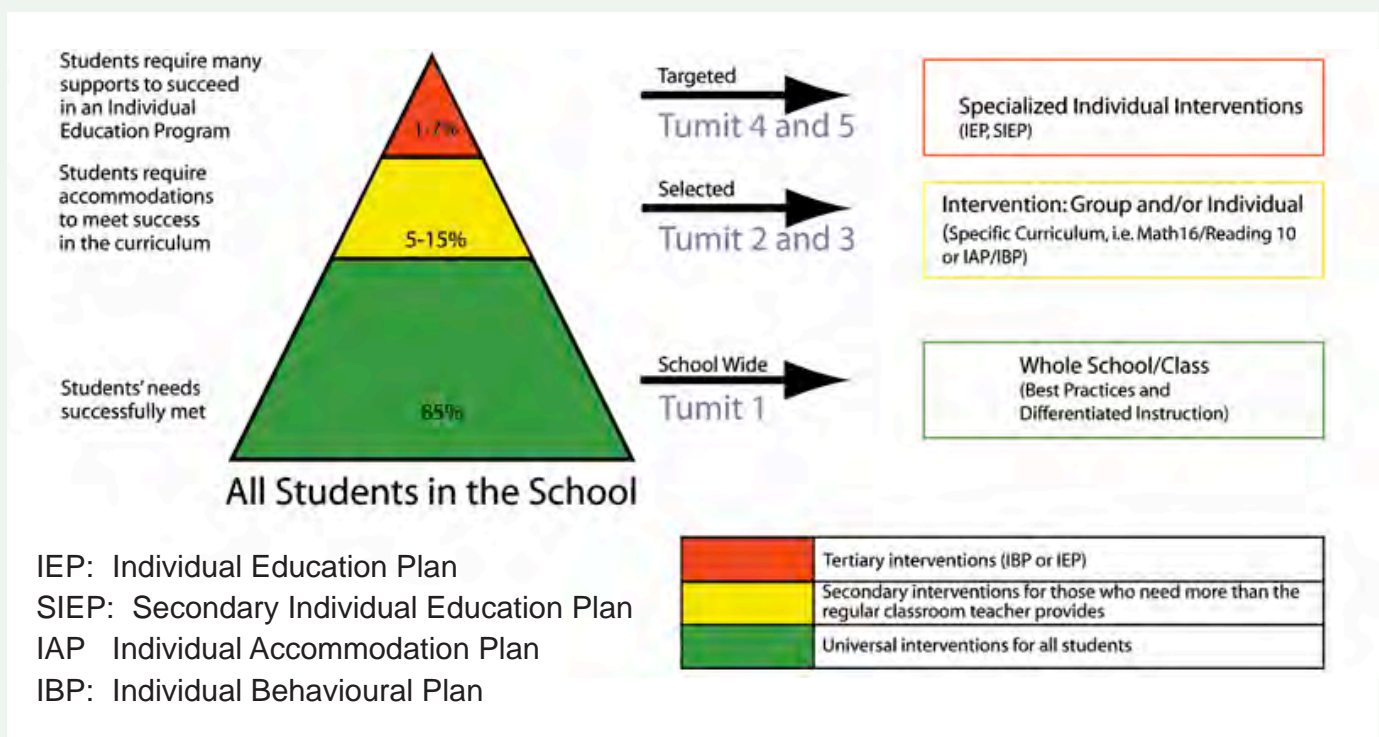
Students require many supports to succeed in an Individual Education Program

1-7%

Students require accommodations to meet success in the curriculum

5-15%

Students' needs successfully met

85%

All Students in the School

Targeted

Tumit 4 and 5

Selected

Tumit 2 and 3

School Wide

Tumit 1

Specialized Individual Interventions
(IEP, SIEP)

Intervention: Group and/or Individual
(Specific Curriculum, i.e. Math16/Reading 10 or IAP/IBP)

Whole School/Class
(Best Practices and Differentiated Instruction)

IEP: Individual Education Plan
SIEP: Secondary Individual Education Plan
IAP Individual Accommodation Plan
IBP: Individual Behavioural Plan

| | |
|---|---|
| | Tertiary interventions (IBP or IEP) |
| | Secondary interventions for those who need more than the regular classroom teacher provides |
| | Universal interventions for all students |